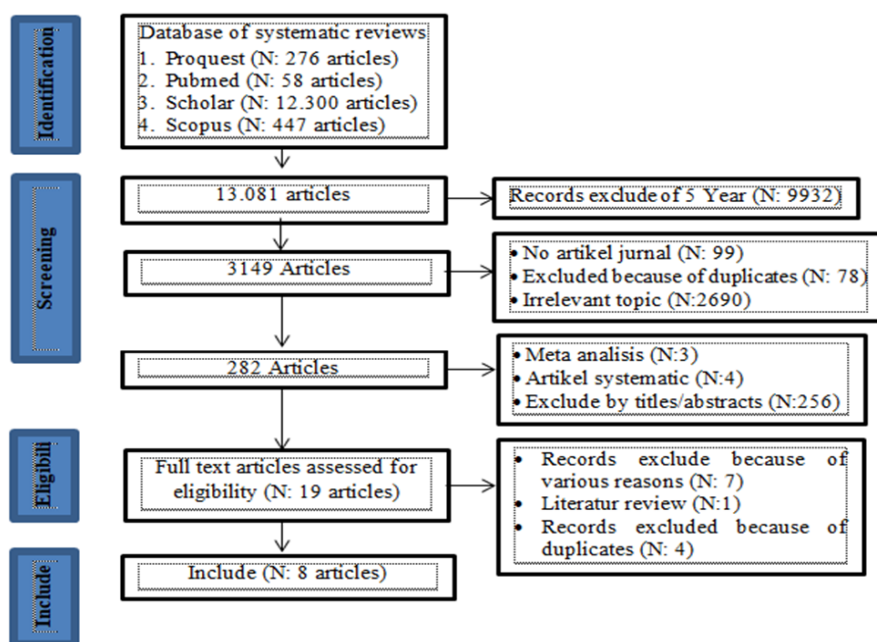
Identification

Database of systematic reviews
1. Proquest (N: 276 articles)
2. Pubmed (N: 58 articles)
3. Scholar (N: 12.300 articles)
4. Scopus (N: 447 articles)

Screening

13.081 articles

Records exclude of 5 Year (N: 9932)

3149 Articles

• No artikel jurnal (N: 99)
• Excluded because of duplicates (N: 78)
• Irrelevant topic (N:2690)

282 Articles

• Meta analisis (N:3)
• Artikel systematic (N:4)
• Exclude by titles/abstracts (N:256)

Eligibil

Full text articles assessed for eligibility (N: 19 articles)

• Records exclude because of various reasons (N: 7)
• Literatur review (N:1)
• Records excluded because of duplicates (N: 4)

Include

Include (N: 8 articles)